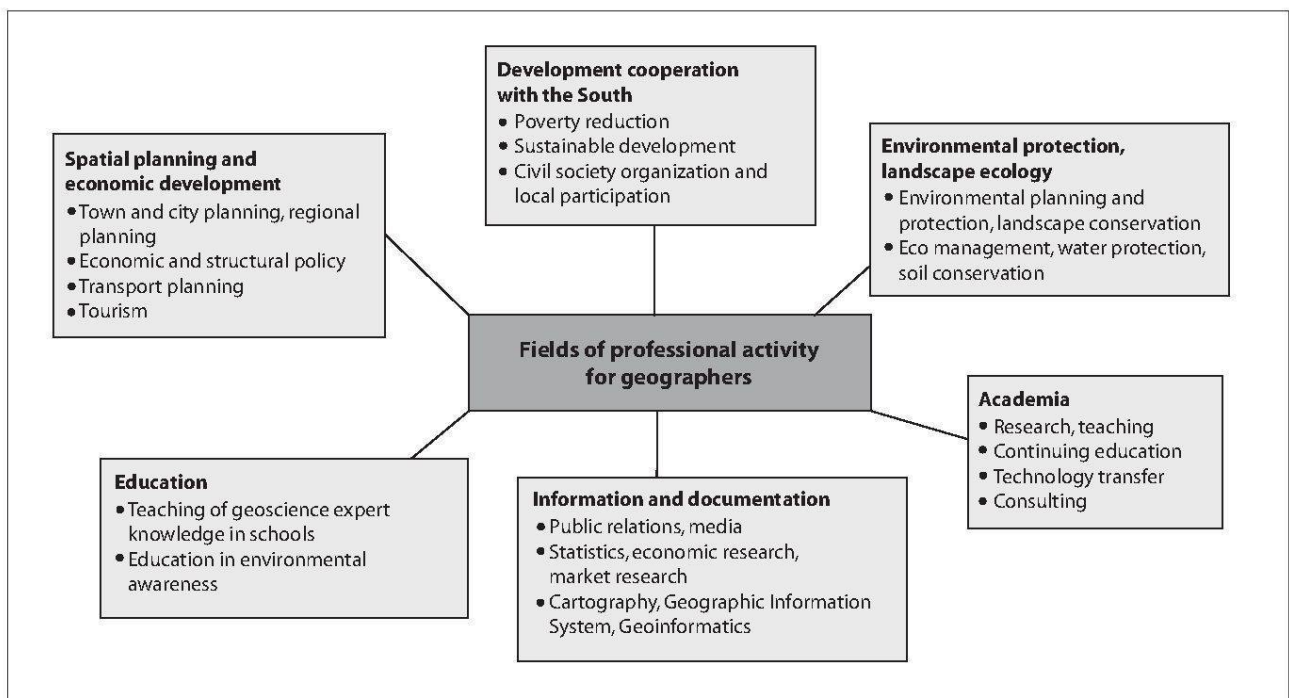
Development cooperation with the South
- Poverty reduction
- Sustainable development
- Civil society organization and local participation

Spatial planning and economic development
- Town and city planning, regional planning
- Economic and structural policy
- Transport planning
- Tourism

Environmental protection, landscape ecology
- Environmental planning and protection, landscape conservation
- Eco management, water protection, soil conservation

Fields of professional activity for geographers

Academia
- Research, teaching
- Continuing education
- Technology transfer
- Consulting

Education
- Teaching of geoscience expert knowledge in schools
- Education in environmental awareness

Information and documentation
- Public relations, media
- Statistics, economic research, market research
- Cartography, Geographic Information System, Geoinformatics